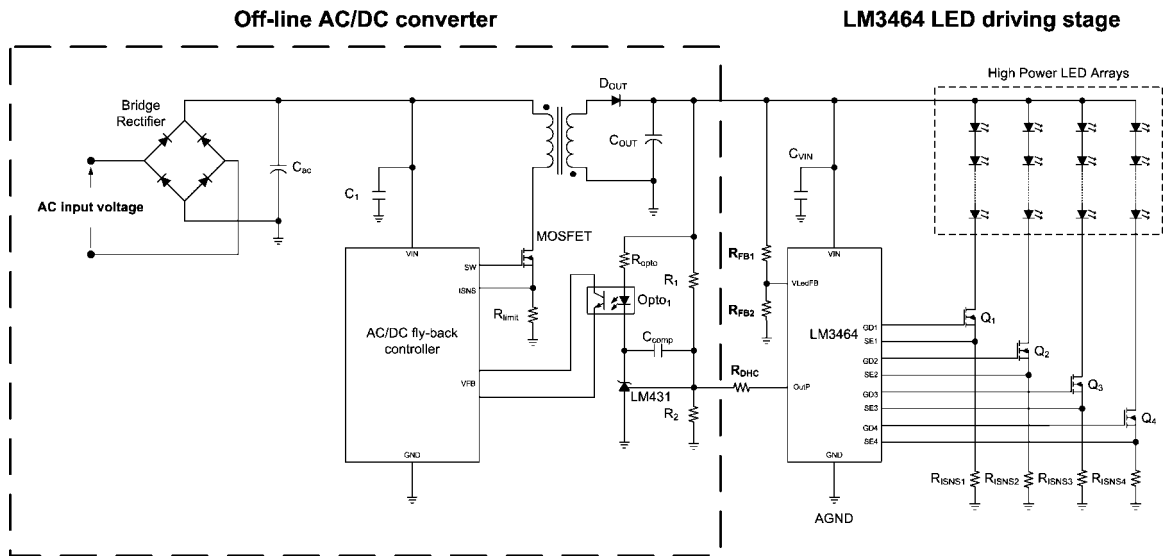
Off-line AC/DC converter

LM3464 LED driving stage

High Power LED Arrays

Bridge Rectifier

$C_{ac}$

AC input voltage

$C_1$

$D_{OUT}$

$C_{OUT}$

$C_{VIN}$

MOSFET

VIN

SW

ISNS

$R_{limit}$

AC/DC fly-back controller

VFB

GND

$R_{opto}$

$Opto_1$

$R_1$

$C_{comp}$

LM431

$R_2$

$R_{FB1}$

$R_{FB2}$

$R_{DHC}$

VIN

VLedFB

LM3464

GD1

SE1

GD2

SE2

GD3

SE3

GD4

SE4

OutP

GND

AGND

$Q_1$

$Q_2$

$Q_3$

$Q_4$

$R_{ISNS1}$ $R_{ISNS2}$ $R_{ISNS3}$ $R_{ISNS4}$